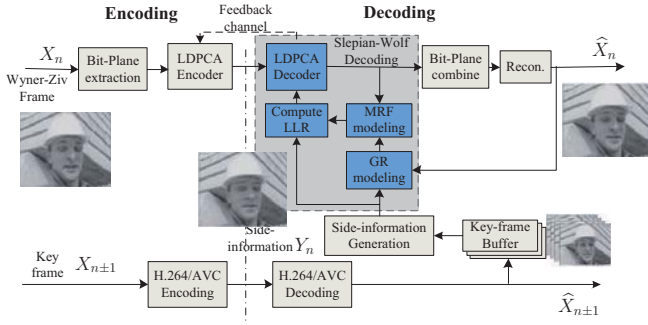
Encoding

Feedback channel

Decoding

$X_n$

Wyner-Ziv Frame

Bit-Plane extraction

LDPCA Encoder

LDPCA Decoder

Slepian-Wolf Decoding

Bit-Plane combine

Recon.

$\widehat{X}_n$

Compute LLR

MRF modeling

GR modeling

Side-information $Y_n$

Side-information Generation

Key-frame Buffer

Key frame

$X_{n\pm1}$

H.264/AVC Encoding

H.264/AVC Decoding

$\widehat{X}_{n\pm1}$